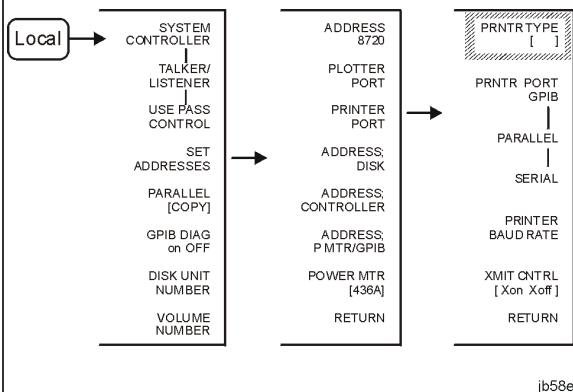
Local

SYSTEM CONTROLLER

TALKER/ LISTENER

USE PASS CONTROL

SET ADDRESSES

PARALLEL [COPY]

GPIB DIAG on OFF

DISK UNIT NUMBER

VOLUME NUMBER

ADDRESS 8720

PLOTTER PORT

PRINTER PORT

ADDRESS: DISK

ADDRESS: CONTROLLER

ADDRESS: P MTR/GPIB

POWER MTR [436A]

RETURN

PRNTR TYPE [ ]

PRNTR PORT GPIB

PARALLEL

SERIAL

PRINTER BAUD RATE

XMIT CNTRL [ Xon Xoff ]

RETURN

jb58e